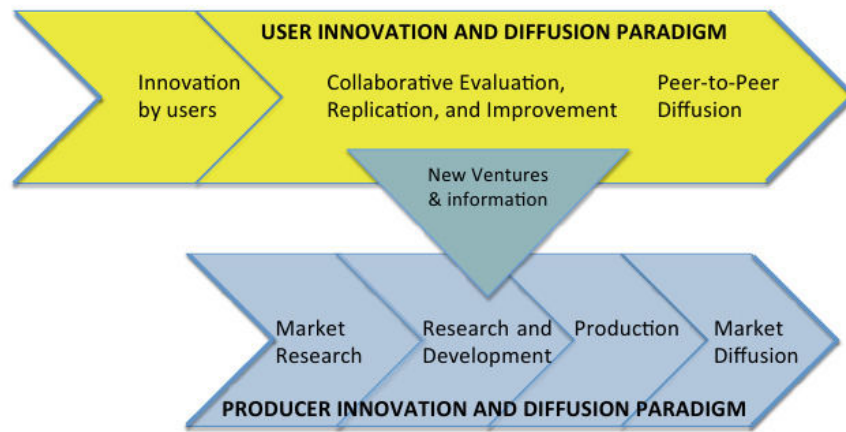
USER INNOVATION AND DIFFUSION PARADIGM

Innovation by users

Collaborative Evaluation, Replication, and Improvement

Peer-to-Peer Diffusion

New Ventures & information

Market Research

Research and Development

Production

Market Diffusion

PRODUCER INNOVATION AND DIFFUSION PARADIGM